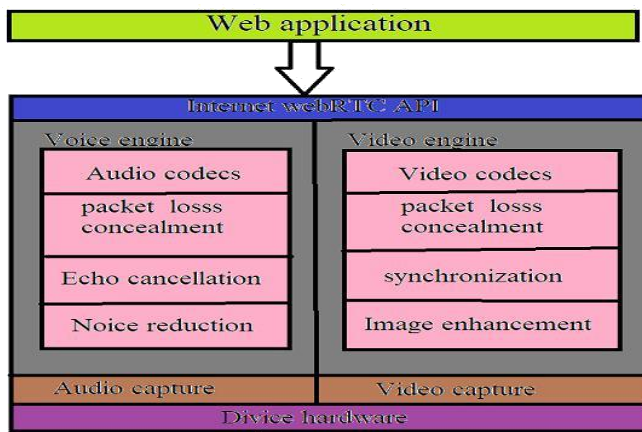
Web application

Internet webRTC API

Voice engine

Audio codecs

packet losss concealment

Echo cancellation

Noice reduction

Video engine

Video codecs

packet losss concealment

synchronization

Image enhancement

Audio capture

Video capture

Divice hardware